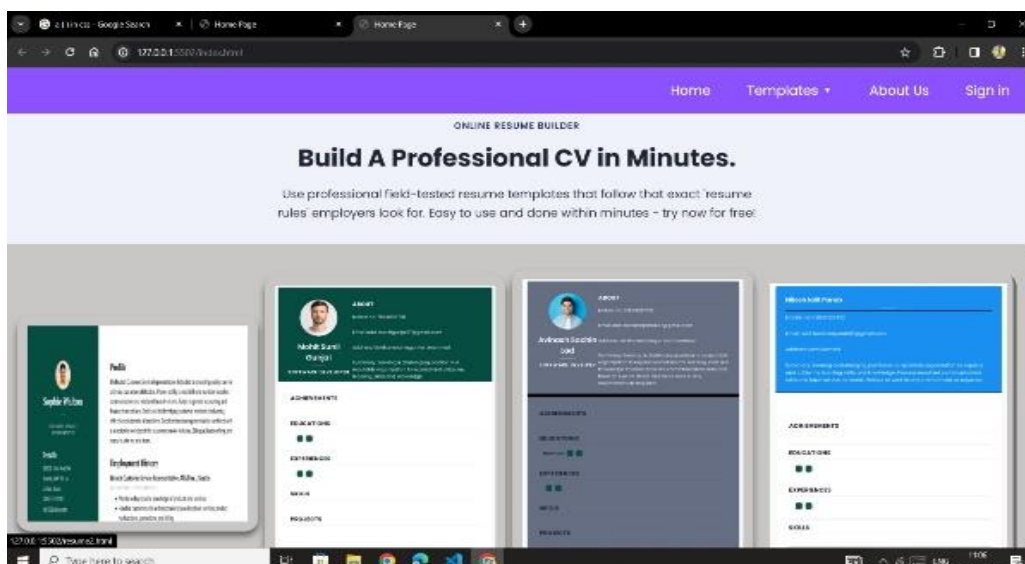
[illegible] - Google Search
Home Page
Home Page
127.0.0.1:5500/index.html

Home Templates ▾ About Us Sign in

ONLINE RESUME BUILDER

Build A Professional CV in Minutes.

Use professional field-tested resume templates that follow that exact 'resume rules' employers look for. Easy to use and done within minutes - try now for free!

Sophie Walton
Profile
Employment History
Details

ABOUT
Mohit Sunil Gunjal
ACHIEVEMENTS
EDUCATIONS
EXPERIENCES
SKILLS
PROJECTS

ABOUT
Avinash Sachin Sod
ACHIEVEMENTS
EDUCATIONS
EXPERIENCES
SKILLS
PROJECTS

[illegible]
ACHIEVEMENTS
EDUCATIONS
EXPERIENCES
SKILLS

127.0.0.1:5500/resume2.html
Type here to search